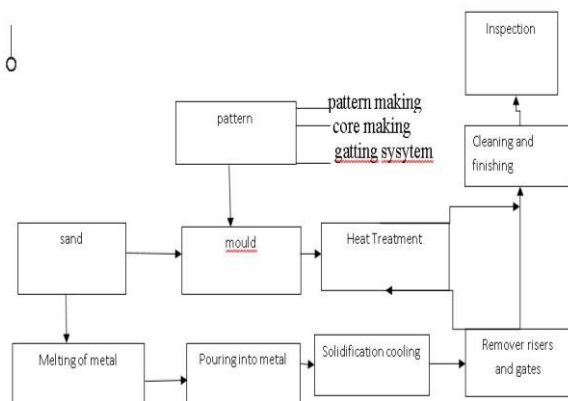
Inspection

pattern

pattern making
core making
gatting sysytem

Cleaning and finishing

sand

mould

Heat Treatment

Melting of metal

Pouring into metal

Solidification cooling

Remover risers and gates